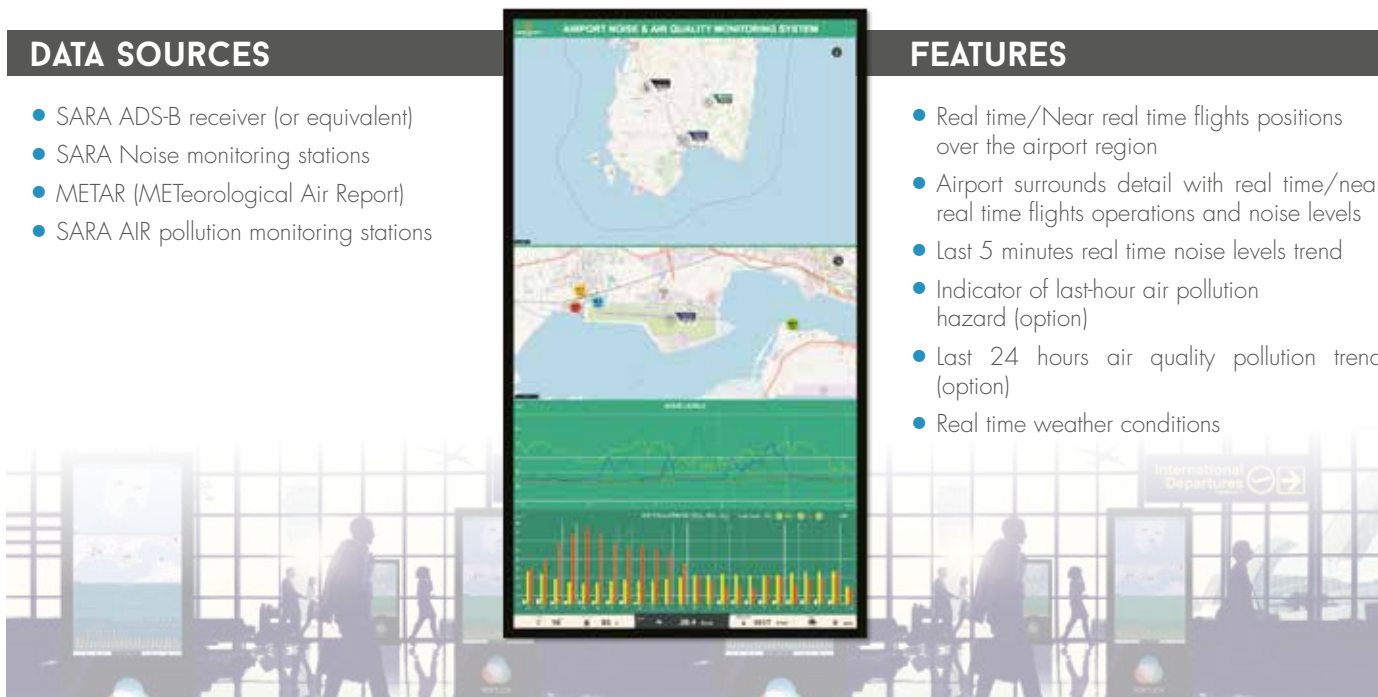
DATA SOURCES

- SARA ADS-B receiver (or equivalent)
- SARA Noise monitoring stations
- METAR (METeorological Air Report)
- SARA AIR pollution monitoring stations

AIRPORT NOISE & AIR QUALITY MONITORING SYSTEM

NOISE LEVELS

AIR POLLUTION

FEATURES

- Real time/Near real time flights positions over the airport region
- Airport surrounds detail with real time/nea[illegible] real time flights operations and noise levels
- Last 5 minutes real time noise levels trend
- Indicator of last-hour air pollution hazard (option)
- Last 24 hours air quality pollution trenc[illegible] (option)
- Real time weather conditions

International Departures